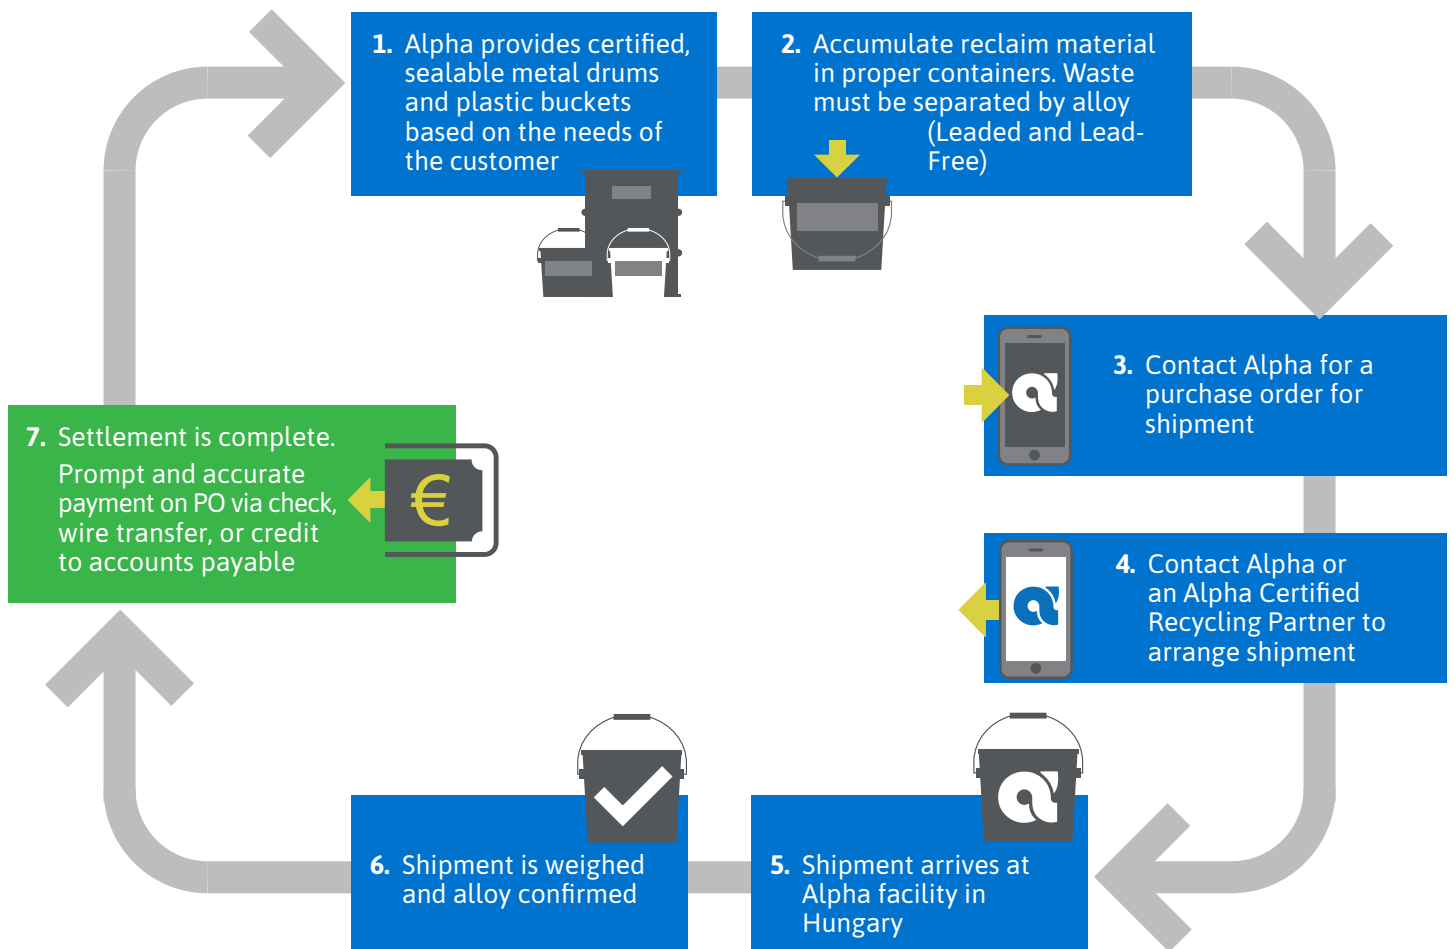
1. Alpha provides certified, sealable metal drums and plastic buckets based on the needs of the customer

2. Accumulate reclaim material in proper containers. Waste must be separated by alloy (Leaded and Lead-Free)

3. Contact Alpha for a purchase order for shipment

4. Contact Alpha or an Alpha Certified Recycling Partner to arrange shipment

5. Shipment arrives at Alpha facility in Hungary

6. Shipment is weighed and alloy confirmed

7. Settlement is complete.
Prompt and accurate payment on PO via check, wire transfer, or credit to accounts payable

€